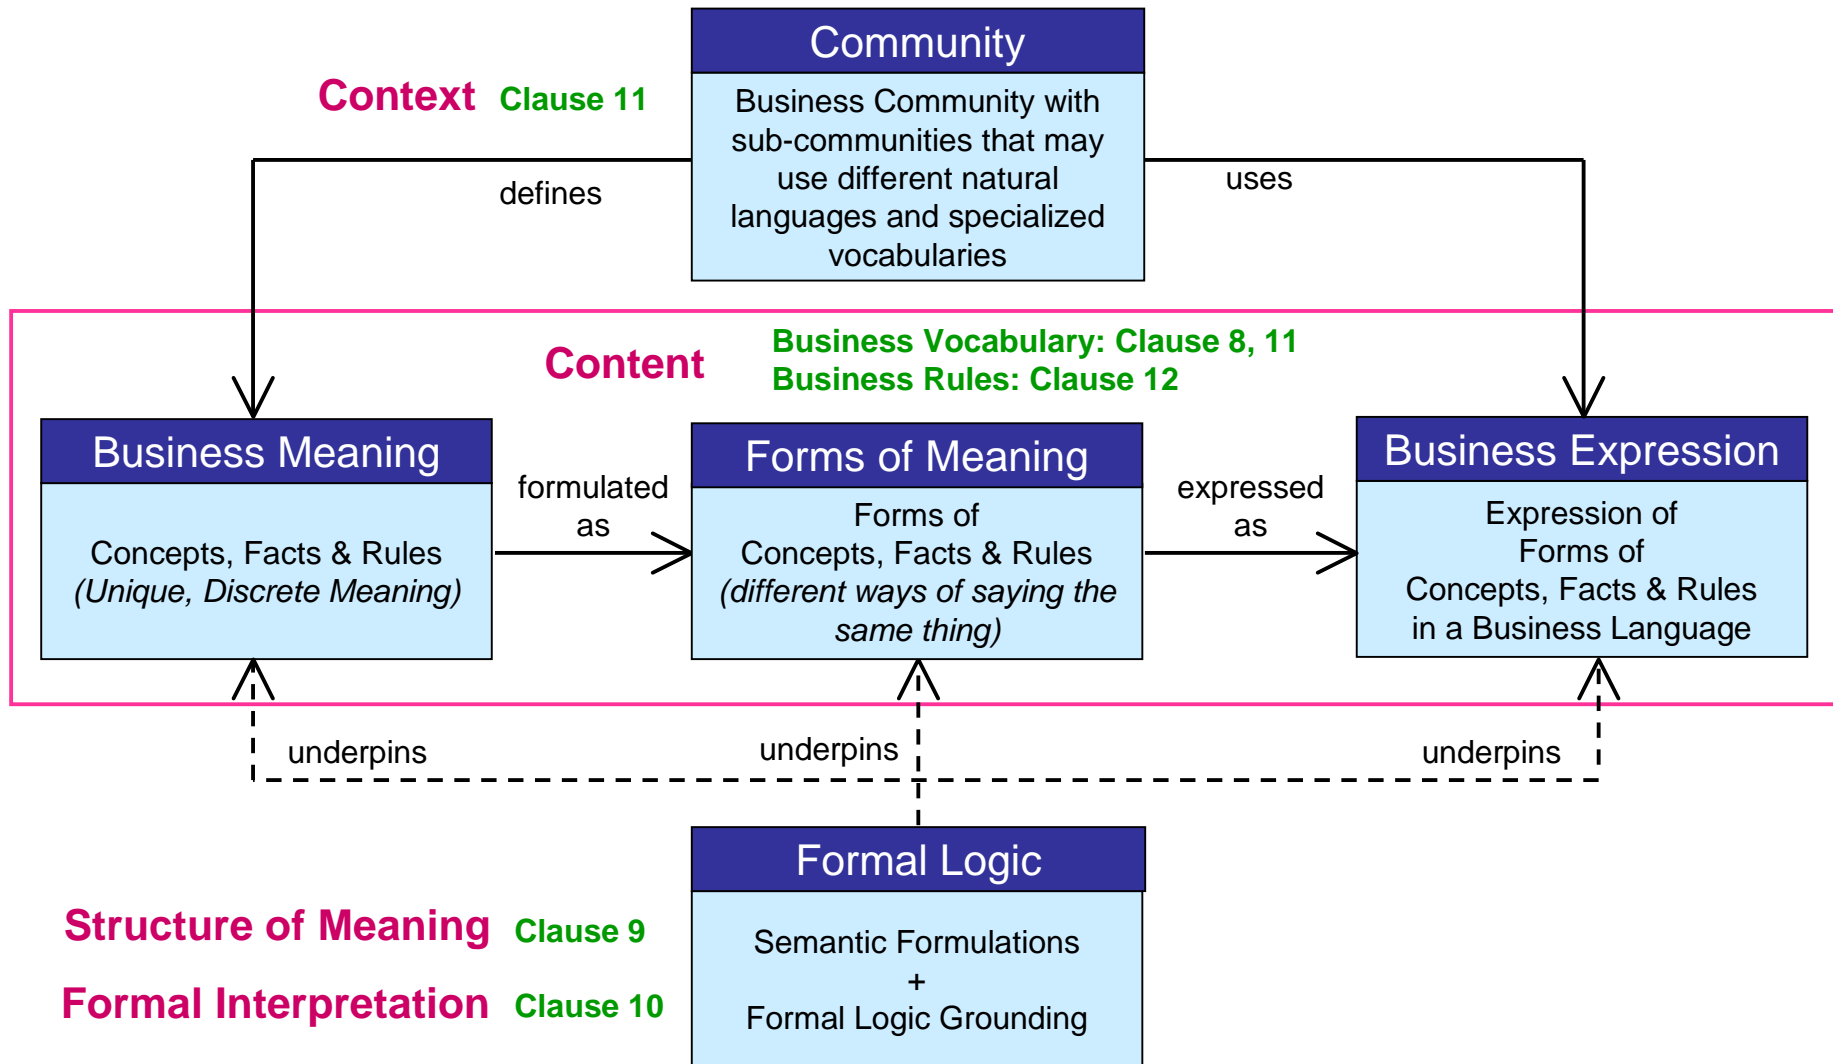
Community

Business Community with sub-communities that may use different natural languages and specialized vocabularies

Context Clause 11

defines

uses

Content

Business Vocabulary: Clause 8, 11
Business Rules: Clause 12

Business Meaning

Concepts, Facts & Rules
*(Unique, Discrete Meaning)*

formulated as

Forms of Meaning

Forms of Concepts, Facts & Rules
*(different ways of saying the same thing)*

expressed as

Business Expression

Expression of Forms of Concepts, Facts & Rules in a Business Language

underpins

underpins

underpins

Formal Logic

Semantic Formulations
+
Formal Logic Grounding

Structure of Meaning Clause 9

Formal Interpretation Clause 10